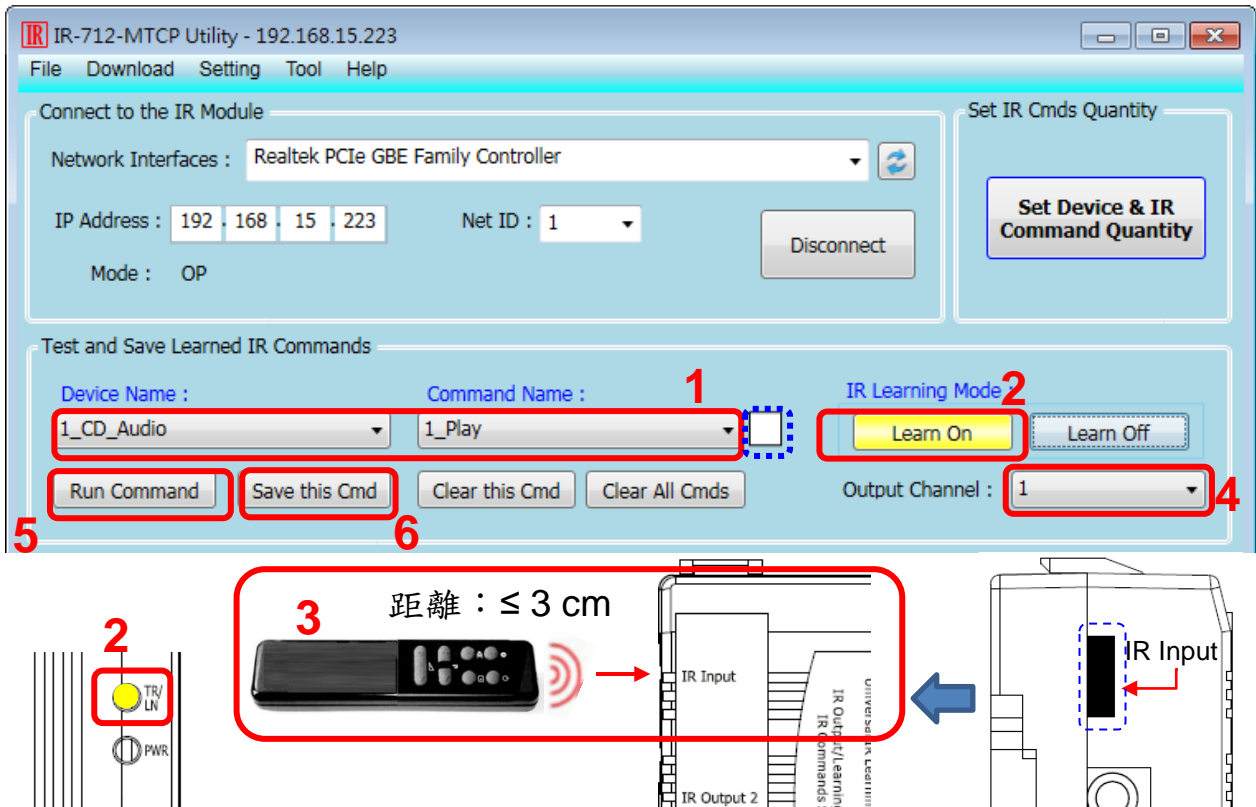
IR-712-MTCP Utility - 192.168.15.223

File Download Setting Tool Help

Connect to the IR Module

Network Interfaces : Realtek PCIe GBE Family Controller

IP Address : 192 . 168 . 15 . 223

Net ID : 1

Disconnect

Mode : OP

Set IR Cmds Quantity

Set Device & IR Command Quantity

Test and Save Learned IR Commands

Device Name :

Command Name :

1

IR Learning Mode

2

1_CD_Audio

1_Play

Learn On

Learn Off

Run Command

Save this Cmd

Clear this Cmd

Clear All Cmds

Output Channel : 1

4

5

6

3

距離：≤ 3 cm

2

TR/ LN

PWR

IR Input

Universal IR Learning

IR Output/Learning

IR Commands

IR Output 2

IR Input